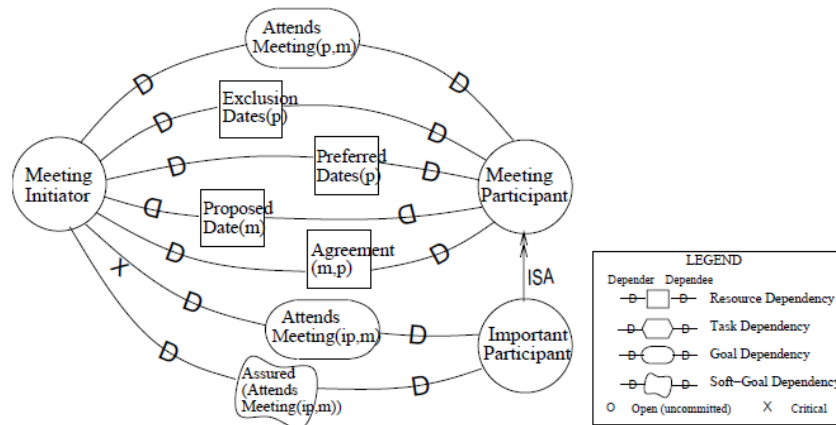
Attends Meeting(p,m)

D

D

Exclusion Dates(p)

D

D

Meeting Initiator

D

Preferred Dates(p)

D

Meeting Participant

D

Proposed Date(m)

D

D

Agreement (m,p)

D

X

ISA

D

Attends Meeting(ip,m)

D

Important Participant

D

Assured (Attends Meeting(ip,m))

D

LEGEND

Depender Dependee

D D Resource Dependency

D D Task Dependency

D D Goal Dependency

D D Soft-Goal Dependency

O Open (uncommitted) X Critical